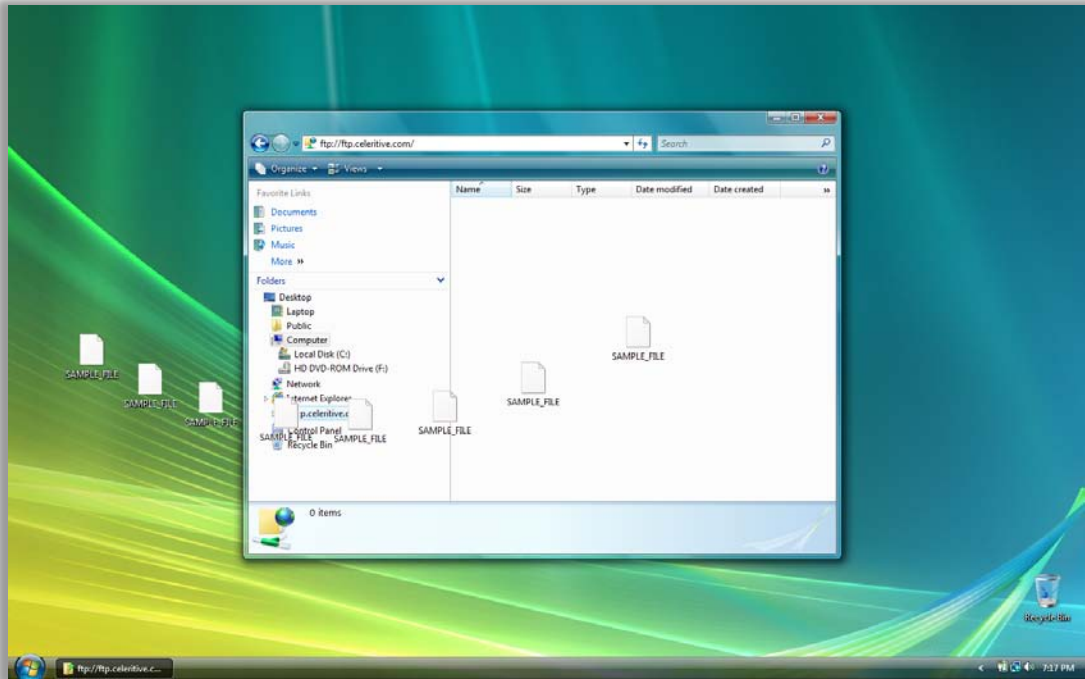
ftp://ftp.celeritive.com/
Search
Organize
Views
Favorite Links
Documents
Pictures
Music
More »
Folders
Desktop
Laptop
Public
Computer
Local Disk (C:)
HD DVD-ROM Drive (F:)
Network
Internet Explorer
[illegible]p.celeritive.c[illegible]
Control Panel
Recycle Bin
Name
Size
Type
Date modified
Date created
»
SAMPLE_FILE
SAMPLE_FILE
SAMPLE_FILE
SAMPLE_FILE
SAMPLE_FILE
SAMPLE_FILE
SAMPLE_FILE
SAMPLE_FILE
0 items
Recycle Bin
ftp://ftp.celeritive.c...
7:17 PM